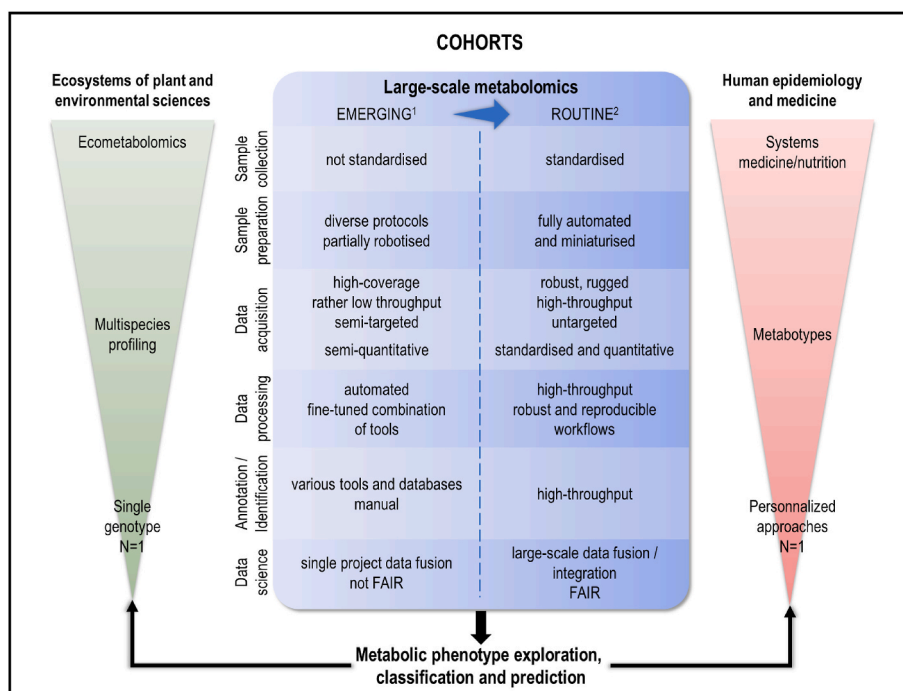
COHORTS

Ecosystems of plant and environmental sciences

Ecometabolomics

Multispecies profiling

Single genotype N=1

Large-scale metabolomics

EMERGING$^1$

ROUTINE$^2$

| | EMERGING$^1$ | ROUTINE$^2$ |
|---|---|---|
| Sample collection | not standardised | standardised |
| Sample preparation | diverse protocols partially robotised | fully automated and miniaturised |
| Data acquisition | high-coverage rather low throughput semi-targeted semi-quantitative | robust, rugged high-throughput untargeted standardised and quantitative |
| Data processing | automated fine-tuned combination of tools | high-throughput robust and reproducible workflows |
| Annotation / Identification | various tools and databases manual | high-throughput |
| Data science | single project data fusion not FAIR | large-scale data fusion / integration FAIR |

Human epidemiology and medicine

Systems medicine/nutrition

Metabotypes

Personnalized approaches N=1

Metabolic phenotype exploration, classification and prediction